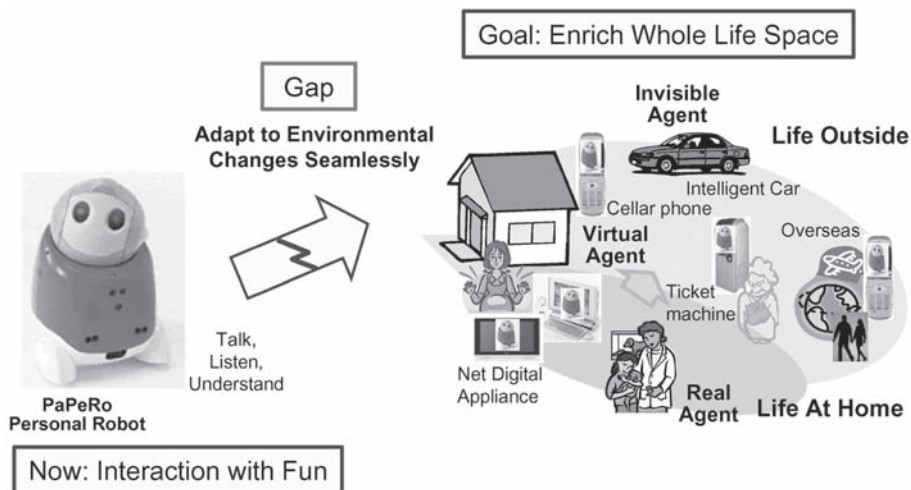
Goal: Enrich Whole Life Space

Gap

Adapt to Environmental Changes Seamlessly

Invisible Agent

Life Outside

Intelligent Car

Cellar phone

Virtual Agent

Overseas

Ticket machine

Talk, Listen, Understand

Net Digital Appliance

Real Agent

Life At Home

PaPeRo Personal Robot

Now: Interaction with Fun